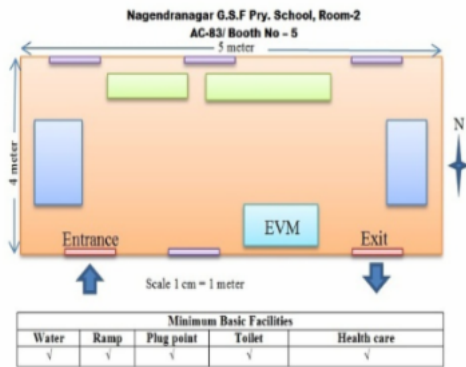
Nagendranagar G.S.F Pry. School, Room-2
AC-83/ Booth No – 5

5 meter

4 meter

N

EVM

Entrance

Exit

Scale 1 cm = 1 meter

| Minimum Basic Facilities | | | | |
|---|---|---|---|---|
| Water | Ramp | Plug point | Toilet | Health care |
| √ | √ | √ | √ | √ |